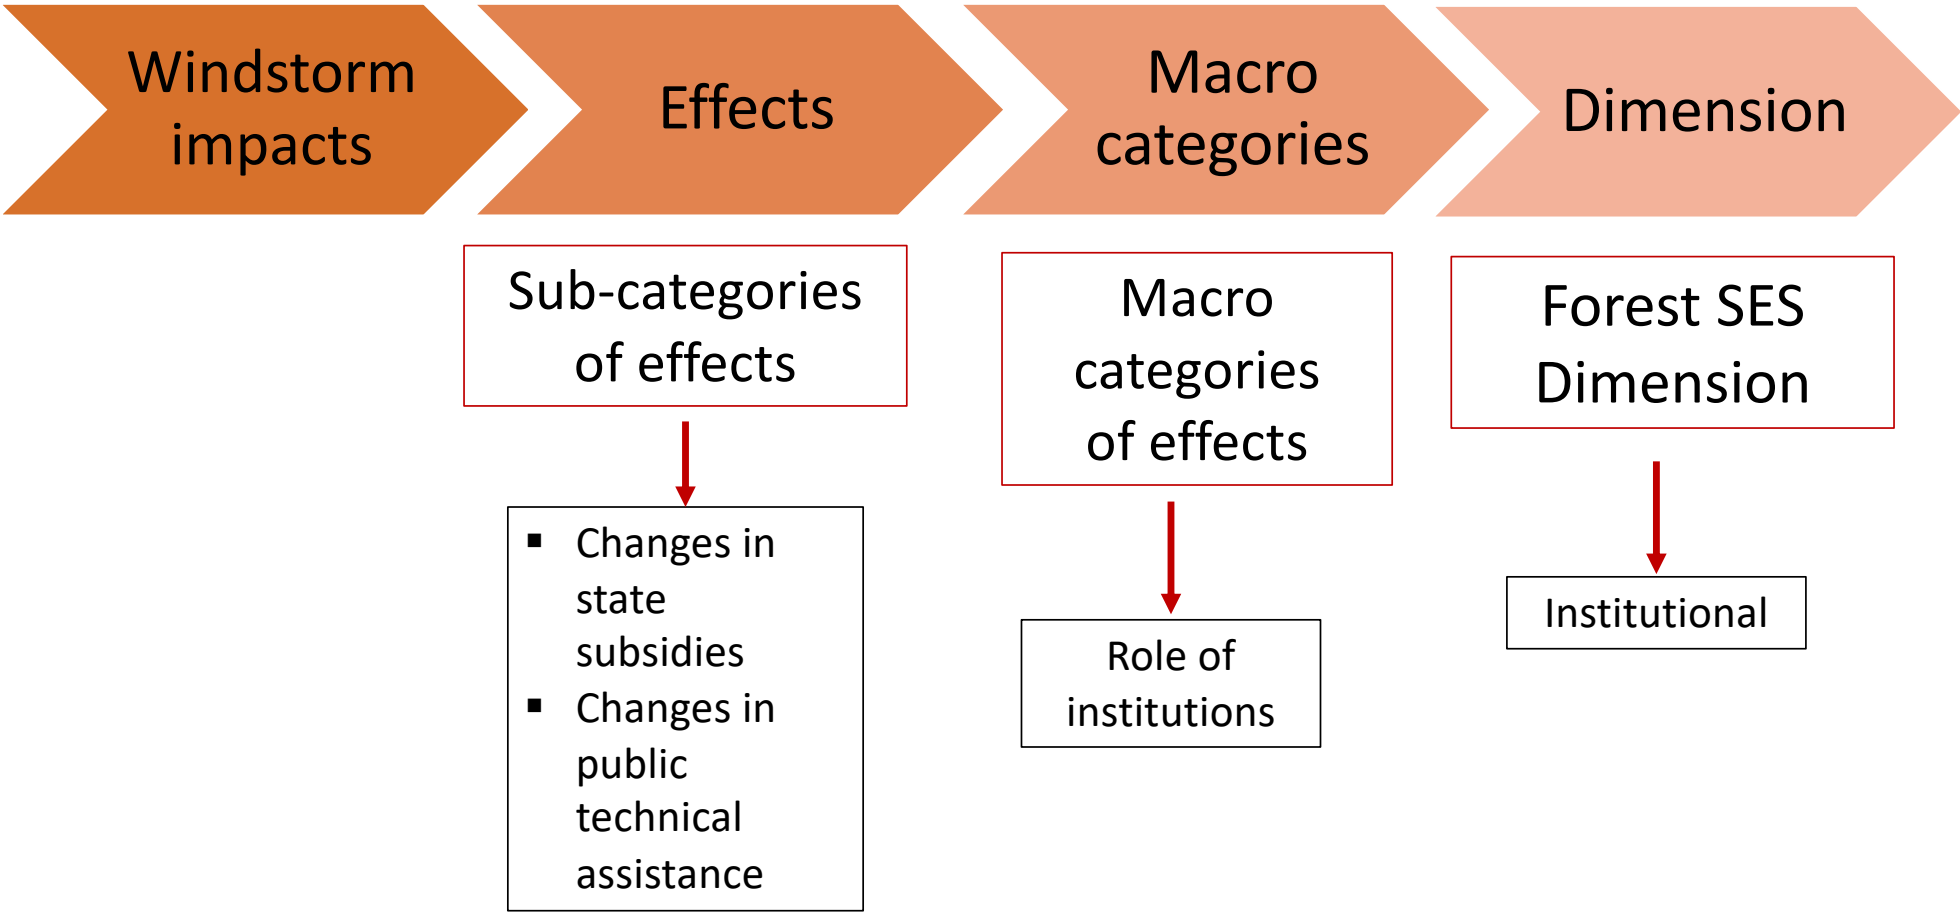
Windstorm impacts

Effects

Macro categories

Dimension

Sub-categories of effects

- Changes in state subsidies
- Changes in public technical assistance

Macro categories of effects

Role of institutions

Forest SES Dimension

Institutional